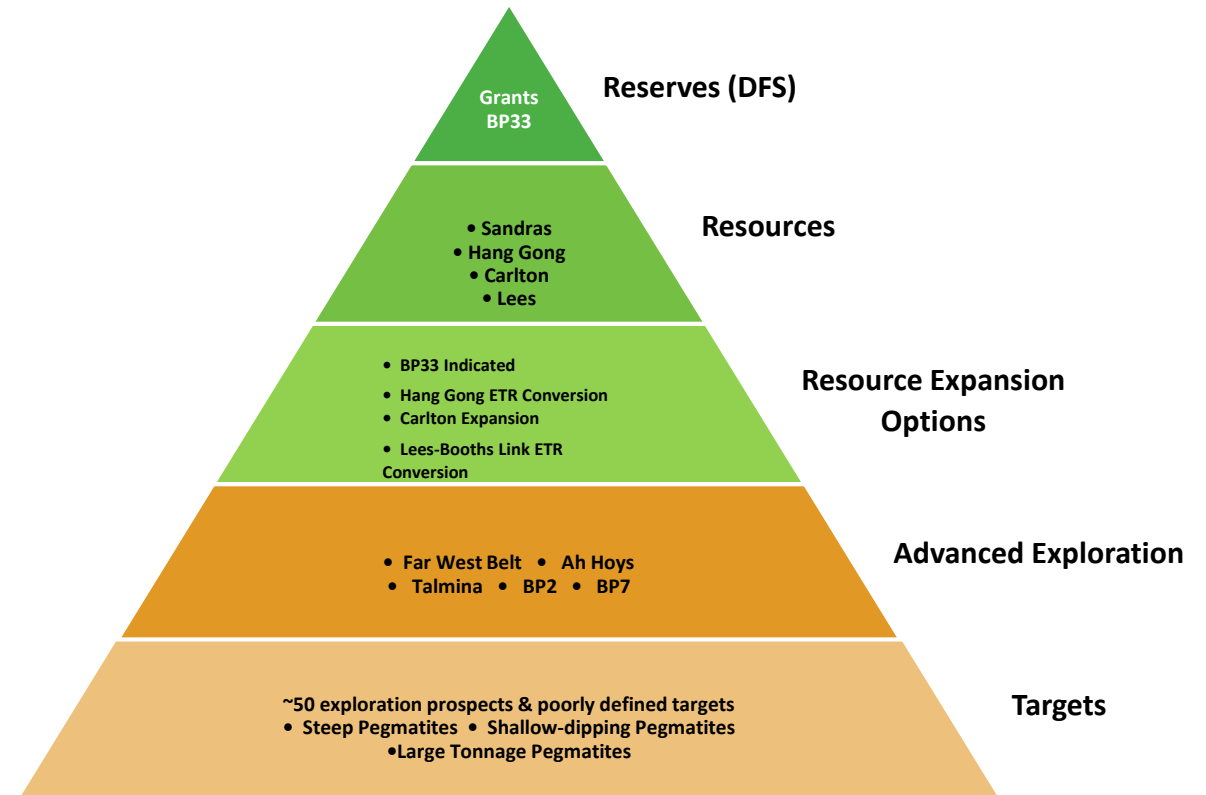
Grants
BP33

Reserves (DFS)

• Sandras
• Hang Gong
• Carlton
• Lees

Resources

• BP33 Indicated
• Hang Gong ETR Conversion
• Carlton Expansion
• Lees-Booths Link ETR Conversion

Resource Expansion Options

• Far West Belt • Ah Hoys
• Talmina • BP2 • BP7

Advanced Exploration

~50 exploration prospects & poorly defined targets
• Steep Pegmatites • Shallow-dipping Pegmatites
•Large Tonnage Pegmatites

Targets